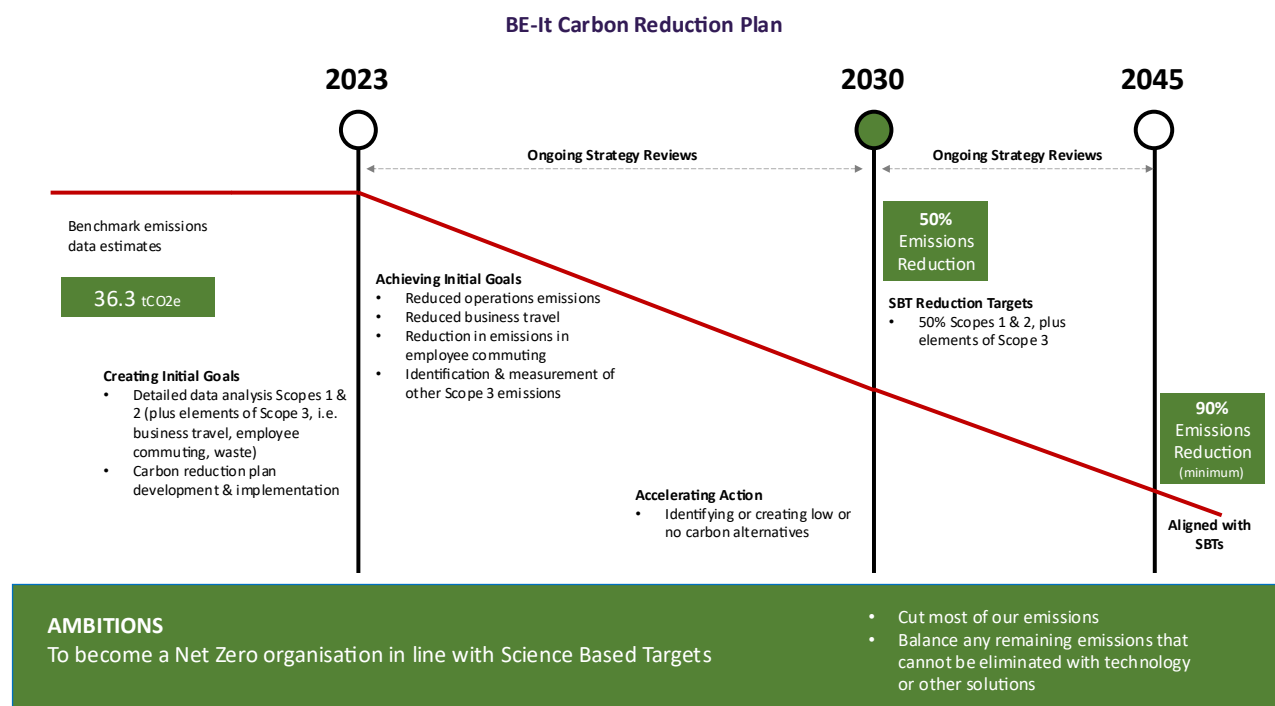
BE-It Carbon Reduction Plan

2023

2030

2045

Ongoing Strategy Reviews

Ongoing Strategy Reviews

Benchmark emissions data estimates

36.3 tCO2e

Achieving Initial Goals
• Reduced operations emissions
• Reduced business travel
• Reduction in emissions in employee commuting
• Identification & measurement of other Scope 3 emissions

50% Emissions Reduction

SBT Reduction Targets
• 50% Scopes 1 & 2, plus elements of Scope 3

Creating Initial Goals
• Detailed data analysis Scopes 1 & 2 (plus elements of Scope 3, i.e. business travel, employee commuting, waste)
• Carbon reduction plan development & implementation

90% Emissions Reduction (minimum)

Accelerating Action
• Identifying or creating low or no carbon alternatives

Aligned with SBTs

AMBITIONS
To become a Net Zero organisation in line with Science Based Targets

• Cut most of our emissions
• Balance any remaining emissions that cannot be eliminated with technology or other solutions